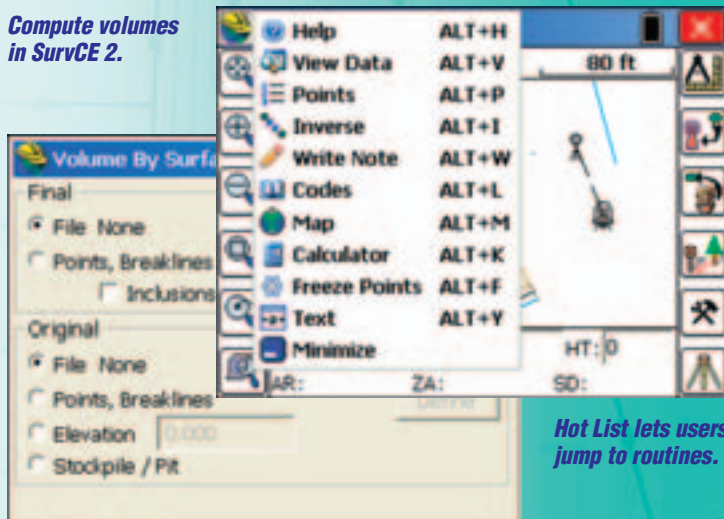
Compute volumes in SurvCE 2.

Volume By Surfa

Final

File None

Points, Breaklines

Inclusions

Original

File None

Points, Breaklines

Elevation 0.000

Stockpile / Pit

Define

| | |
|---|---|
| Help | ALT+H |
| View Data | ALT+V |
| Points | ALT+P |
| Inverse | ALT+I |
| Write Note | ALT+W |
| Codes | ALT+L |
| Map | ALT+M |
| Calculator | ALT+K |
| Freeze Points | ALT+F |
| Text | ALT+Y |
| Minimize | |

80 ft

HT: 0

AR:

ZA:

SD:

Hot List lets users jump to routines.